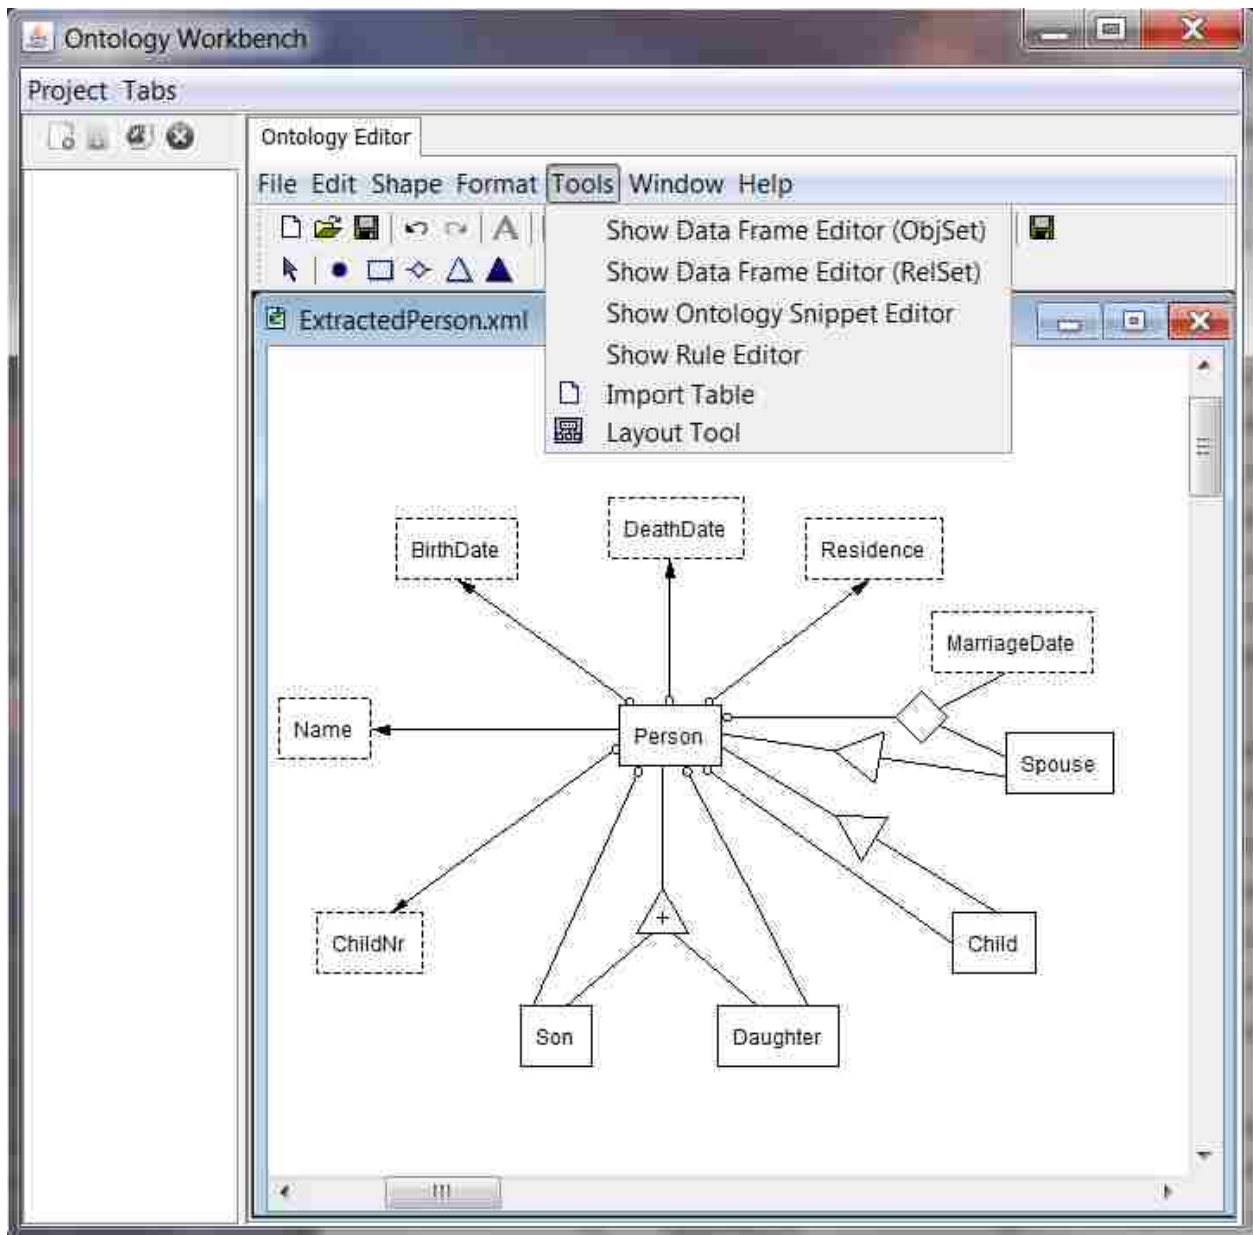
Ontology Workbench

Project Tabs

Ontology Editor

File Edit Shape Format Tools Window Help

Show Data Frame Editor (ObjSet)
Show Data Frame Editor (RelSet)
Show Ontology Snippet Editor
Show Rule Editor
Import Table
Layout Tool

ExtractedPerson.xml

BirthDate

DeathDate

Residence

MarriageDate

Name

Person

Spouse

ChildNr

+

Child

Son

Daughter